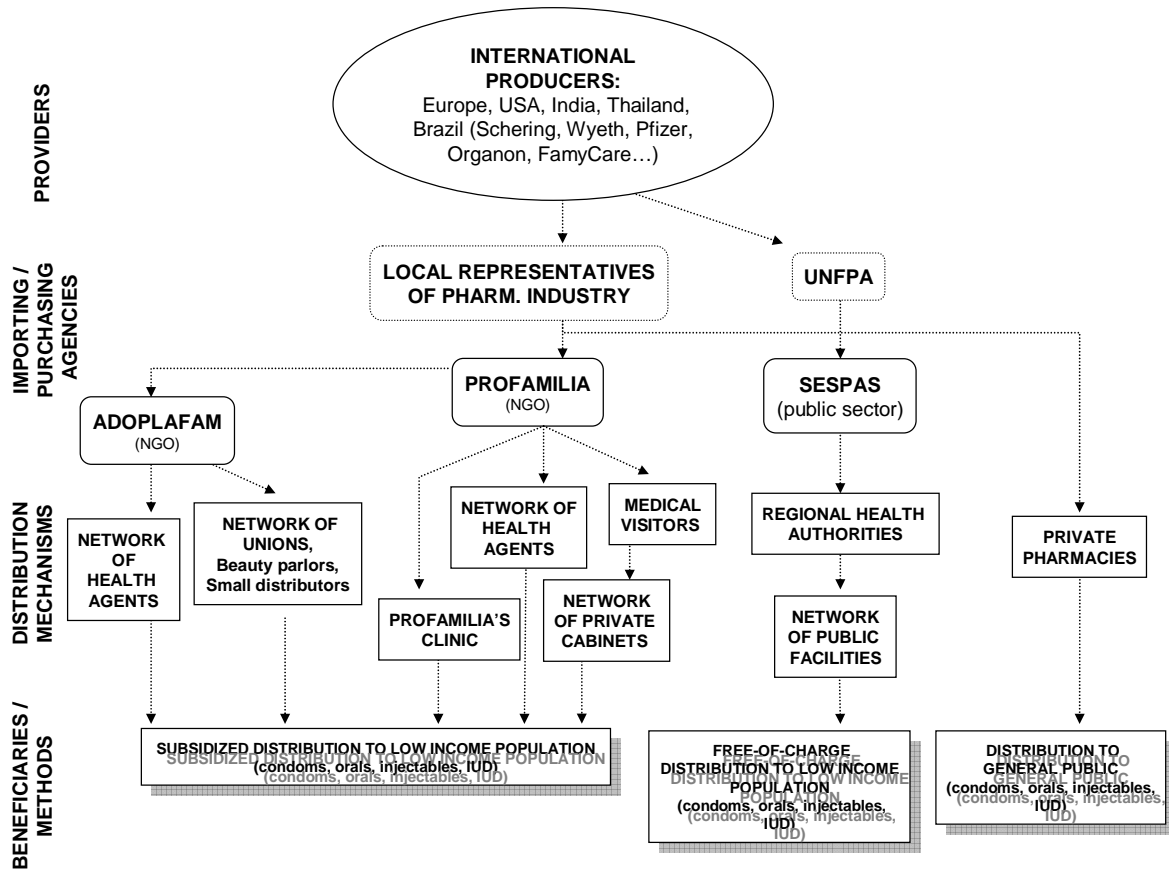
PROVIDERS

INTERNATIONAL PRODUCERS:
Europe, USA, India, Thailand, Brazil (Schering, Wyeth, Pfizer, Organon, FamyCare…)

IMPORTING / PURCHASING AGENCIES

LOCAL REPRESENTATIVES OF PHARM. INDUSTRY

UNFPA

ADOPLAFAM
(NGO)

PROFAMILIA
(NGO)

SESPAS
(public sector)

DISTRIBUTION MECHANISMS

NETWORK OF HEALTH AGENTS

NETWORK OF UNIONS, Beauty parlors, Small distributors

PROFAMILIA'S CLINIC

NETWORK OF HEALTH AGENTS

MEDICAL VISITORS

NETWORK OF PRIVATE CABINETS

REGIONAL HEALTH AUTHORITIES

NETWORK OF PUBLIC FACILITIES

PRIVATE PHARMACIES

BENEFICIARIES / METHODS

SUBSIDIZED DISTRIBUTION TO LOW INCOME POPULATION
(condoms, orals, injectables, IUD)

FREE-OF-CHARGE DISTRIBUTION TO LOW INCOME POPULATION
(condoms, orals, injectables, IUD)

DISTRIBUTION TO GENERAL PUBLIC
(condoms, orals, injectables, IUD)